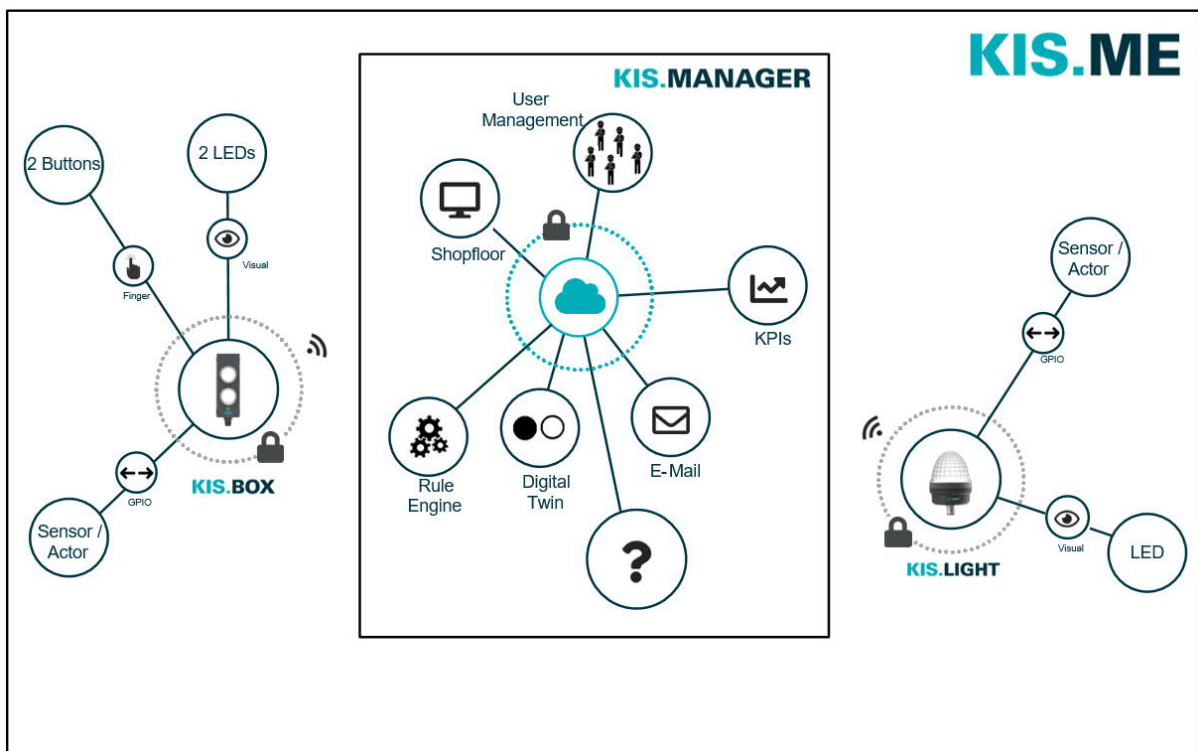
KIS.ME

KIS.MANAGER

User Management

Shopfloor

KPIs

Rule Engine

Digital Twin

E-Mail

?

2 Buttons

2 LEDs

Visual

Finger

GPIO

Sensor / Actor

KIS.BOX

Sensor / Actor

GPIO

Visual

LED

KIS.LIGHT